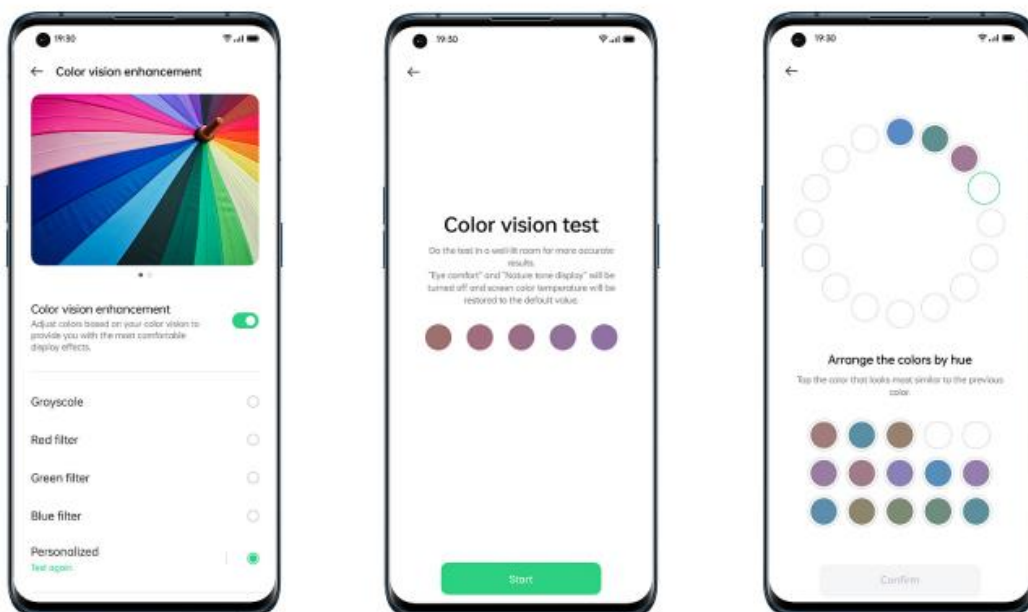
19:30

← Color vision enhancement

Color vision enhancement

Adjust colors based on your color vision to provide you with the most comfortable display effects.

Grayscale

Red filter

Green filter

Blue filter

Personalized

Test again

19:30

←

Color vision test

Do the test in a well-lit room for more accurate results.

"Eye comfort" and "Nature tone display" will be turned off and screen color temperature will be restored to the default value.

Start

19:30

←

Arrange the colors by hue

Tap the color that looks most similar to the previous color.

Confirm